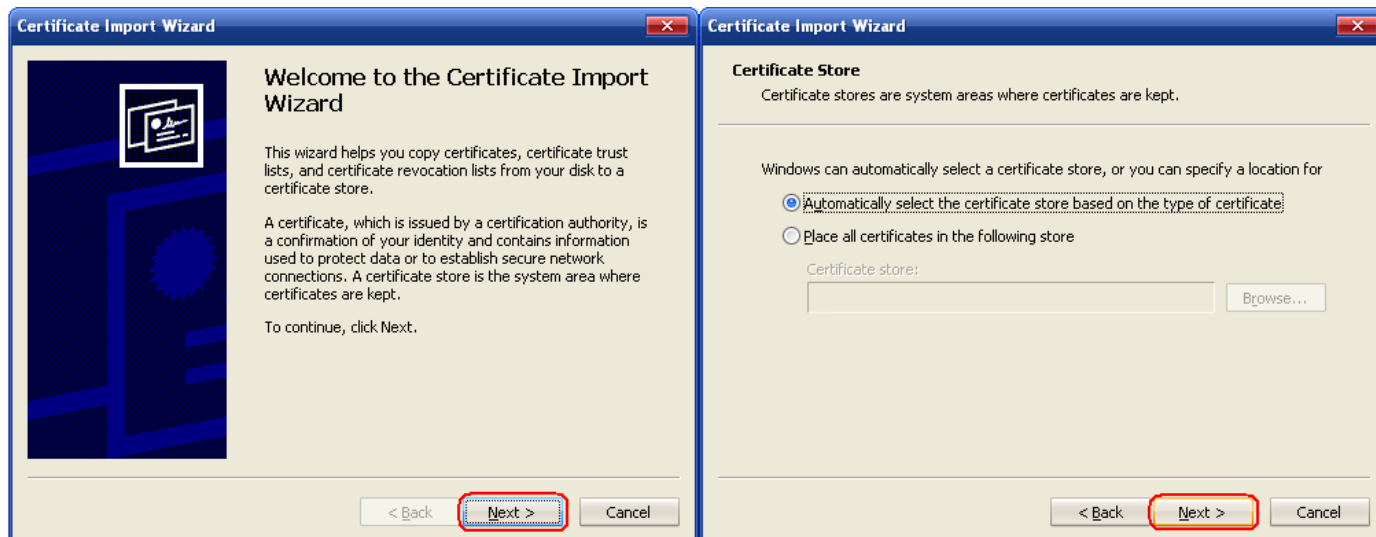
Certificate Import Wizard

Welcome to the Certificate Import Wizard

This wizard helps you copy certificates, certificate trust lists, and certificate revocation lists from your disk to a certificate store.

A certificate, which is issued by a certification authority, is a confirmation of your identity and contains information used to protect data or to establish secure network connections. A certificate store is the system area where certificates are kept.

To continue, click Next.

< Back
Next >
Cancel

Certificate Import Wizard

Certificate Store
Certificate stores are system areas where certificates are kept.

Windows can automatically select a certificate store, or you can specify a location for

Automatically select the certificate store based on the type of certificate
Place all certificates in the following store

Certificate store:

Browse...

< Back
Next >
Cancel